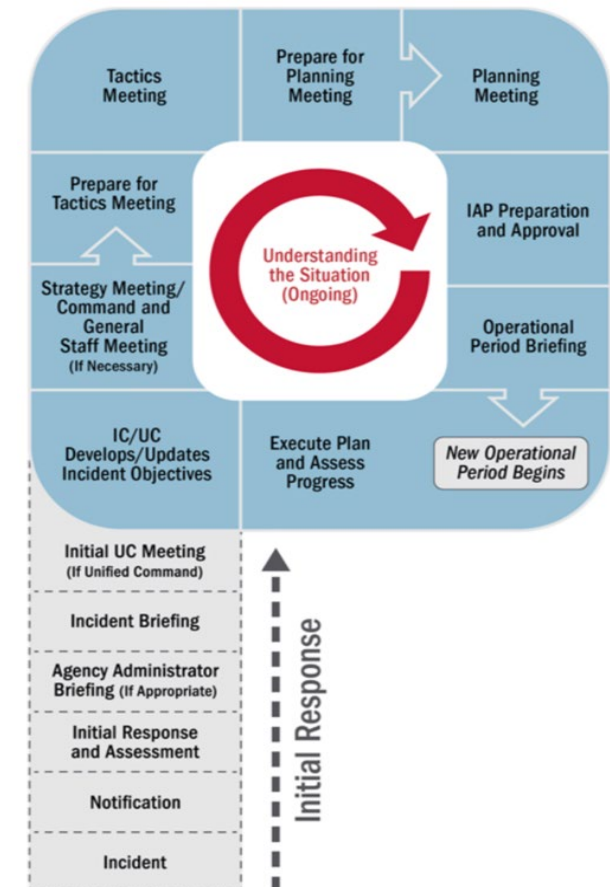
Tactics Meeting

Prepare for Planning Meeting

Planning Meeting

Prepare for Tactics Meeting

Understanding the Situation (Ongoing)

IAP Preparation and Approval

Strategy Meeting/ Command and General Staff Meeting (If Necessary)

Operational Period Briefing

IC/UC Develops/Updates Incident Objectives

Execute Plan and Assess Progress

New Operational Period Begins

Initial UC Meeting (If Unified Command)

Incident Briefing

Agency Administrator Briefing (If Appropriate)

Initial Response and Assessment

Notification

Incident

Initial Response